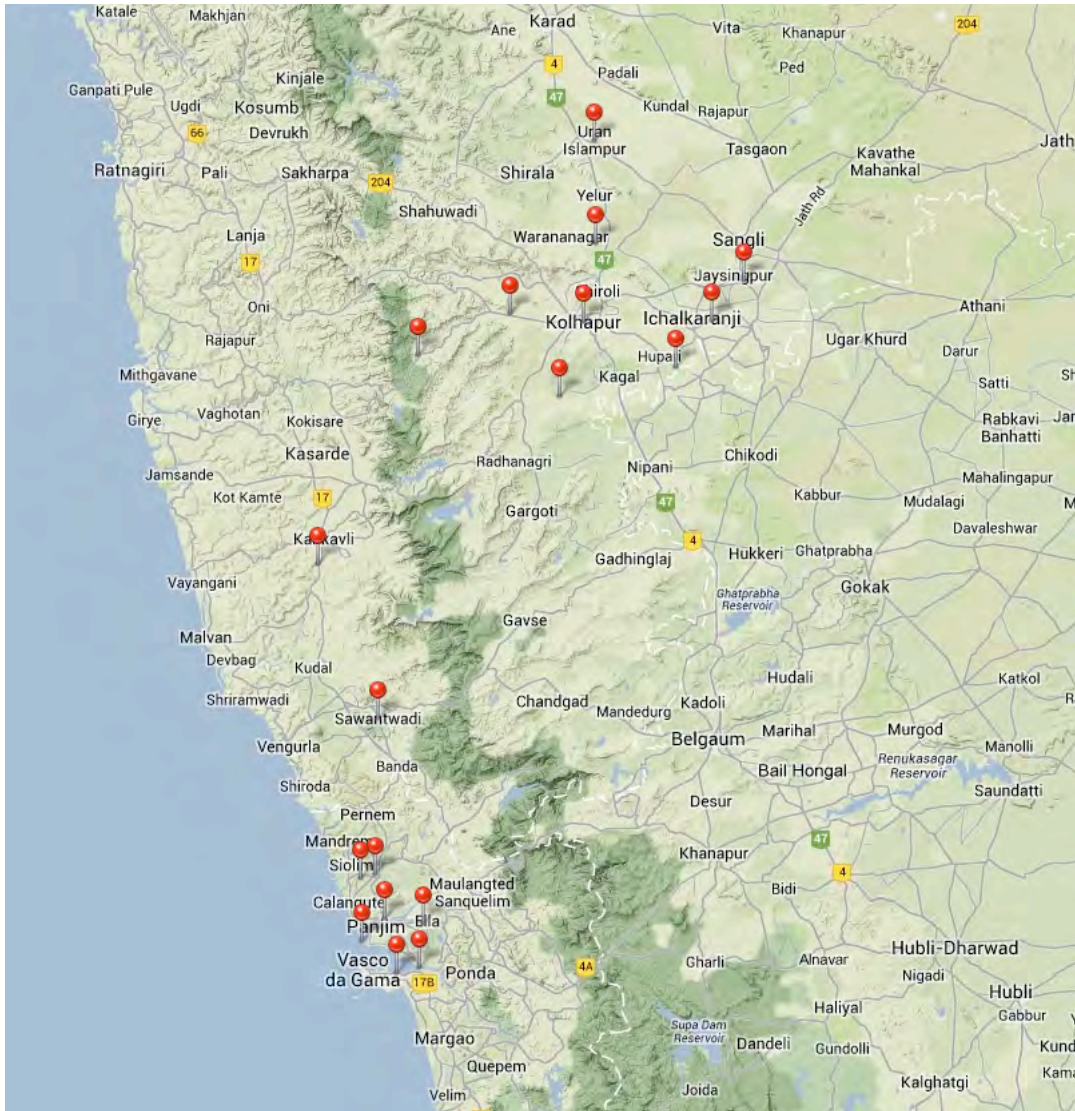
Katale
Makhjan
Karad
Vita
Khanapur
204
Ane
4
Padali
Ped
Kinjale
47
Ganpati Pule
Ugdi
Kosumb
Kundal
Rajapur
Uran
66
Devrukh
Islampur
Tasgaon
Jath
Kavathe Mahankal
Ratnagiri
Pali
Sakharpa
204
Shirala
Jath Rd
Yelur
Shahuwadi
Lanja
Waranangar
Sangli
17
47
Jaysingpur
Shiroli
Oni
Athani
Kolhapur
Ichalkaranji
Rajapur
Ugar Khurd
Hupari
Darur
Mithgavane
Kagal
Satti
Sh
Girye
Vaghotan
Kokisare
Rabkavi
Jan
Banhatti
Kasarde
Radhanagri
Nipani
Chikodi
Jamsande
Mahalingapur
Kot Kamte
17
47
Kabbur
Mudalagi
Gargoti
M
Davaleshwar
Kankavli
4
Gadhinglaj
Hukkeri
Ghatprabha
Vayangani
Gokak
Ghatprabha Reservoir
Malvan
Gavse
Devbag
Kudal
Hudali
Katkol
Shriramwadi
Chandgad
Mandedurg
Kadoli
Sawantwadi
Marihal
Murgod
Vengurla
Belgaum
Manolli
Renukasagar Reservoir
Bail Hongal
Banda
Saundatti
Shiroda
Pernem
Desur
47
Mandrem
Siolim
Khanapur
4
Maulangted
Bidi
Calangute
Sanquelim
Panjim
Bila
Hubli-Dharwad
Vasco da Gama
Gharli
Alnavar
Ponda
Nigadi
4A
178
Hubli
Haliyal
Gabbur
Supa Dam Reservoir
Dandeli
Margao
Gundolli
Kund
Quepem
Kalghatgi
Kama
Joida
Velim